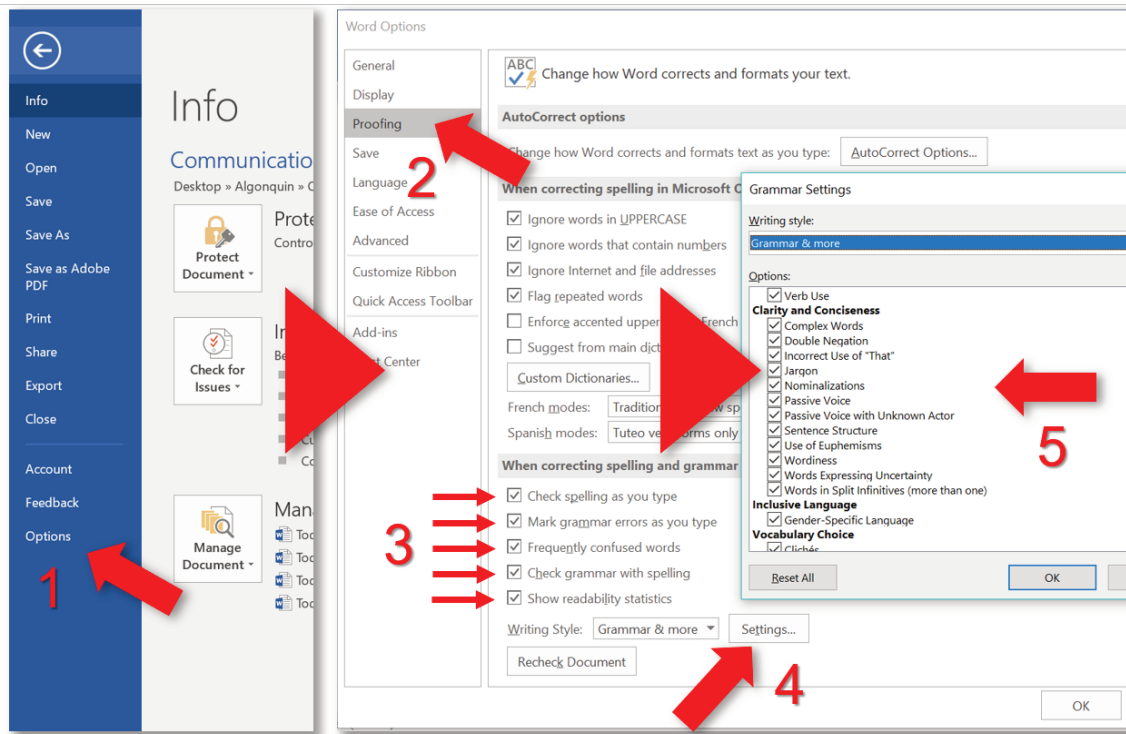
Info
New
Open
Save
Save As
Save as Adobe PDF
Print
Share
Export
Close
Account
Feedback
Options

1

Info

Communicatio
Desktop » Algonquin » C

Protect Document
Prote
Contro

Check for Issues
In
Be

Co

Manage Document
Man
Too
Too
Too
Too

Word Options

General
Display
Proofing
Save
Language
Ease of Access
Advanced
Customize Ribbon
Quick Access Toolbar
Add-ins
Trust Center

2

Change how Word corrects and formats your text.

AutoCorrect options
Change how Word corrects and formats text as you type: AutoCorrect Options...

When correcting spelling in Microsoft O
Ignore words in UPPERCASE
Ignore words that contain numbers
Ignore Internet and file addresses
Flag repeated words
Enforce accented upper French
Suggest from main dict
Custom Dictionaries...
French modes: Tradition w sp
Spanish modes: Tuteo verb forms only

When correcting spelling and grammar
Check spelling as you type
Mark grammar errors as you type
Frequently confused words
Check grammar with spelling
Show readability statistics

3

Writing Style: Grammar & more
Settings...

4

Recheck Document

OK

Grammar Settings
Writing style:
Grammar & more
Options:
Verb Use
Clarity and Conciseness
Complex Words
Double Negation
Incorrect Use of "That"
Jargon
Nominalizations
Passive Voice
Passive Voice with Unknown Actor
Sentence Structure
Use of Euphemisms
Wordiness
Words Expressing Uncertainty
Words in Split Infinitives (more than one)
Inclusive Language
Gender-Specific Language
Vocabulary Choice
Clichés

5

Reset All
OK